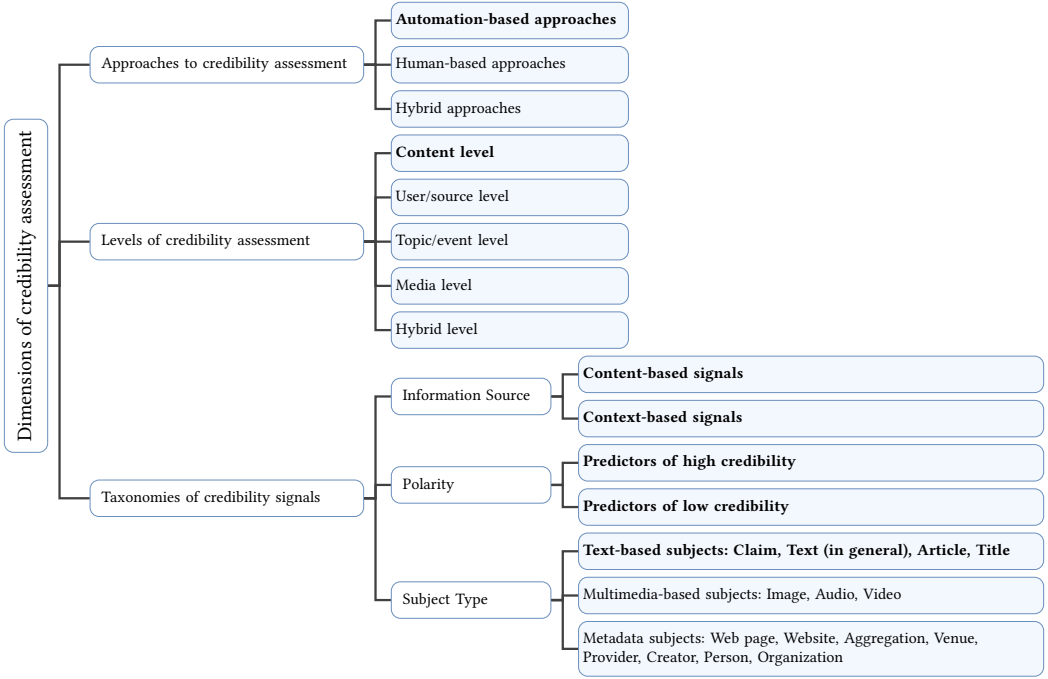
Dimensions of credibility assessment

Approaches to credibility assessment

Automation-based approaches

Human-based approaches

Hybrid approaches

Levels of credibility assessment

Content level

User/source level

Topic/event level

Media level

Hybrid level

Taxonomies of credibility signals

Information Source

Content-based signals

Context-based signals

Polarity

Predictors of high credibility

Predictors of low credibility

Subject Type

Text-based subjects: Claim, Text (in general), Article, Title

Multimedia-based subjects: Image, Audio, Video

Metadata subjects: Web page, Website, Aggregation, Venue, Provider, Creator, Person, Organization